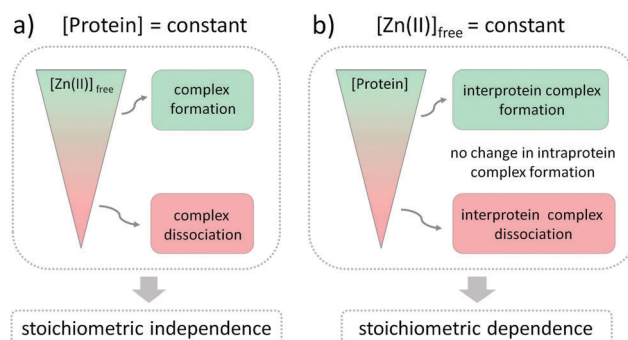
a) [Protein] = constant

$[Zn(II)]_{free}$

complex formation

complex dissociation

stoichiometric independence

b) $[Zn(II)]_{free}$ = constant

[Protein]

interprotein complex formation

no change in intraprotein complex formation

interprotein complex dissociation

stoichiometric dependence